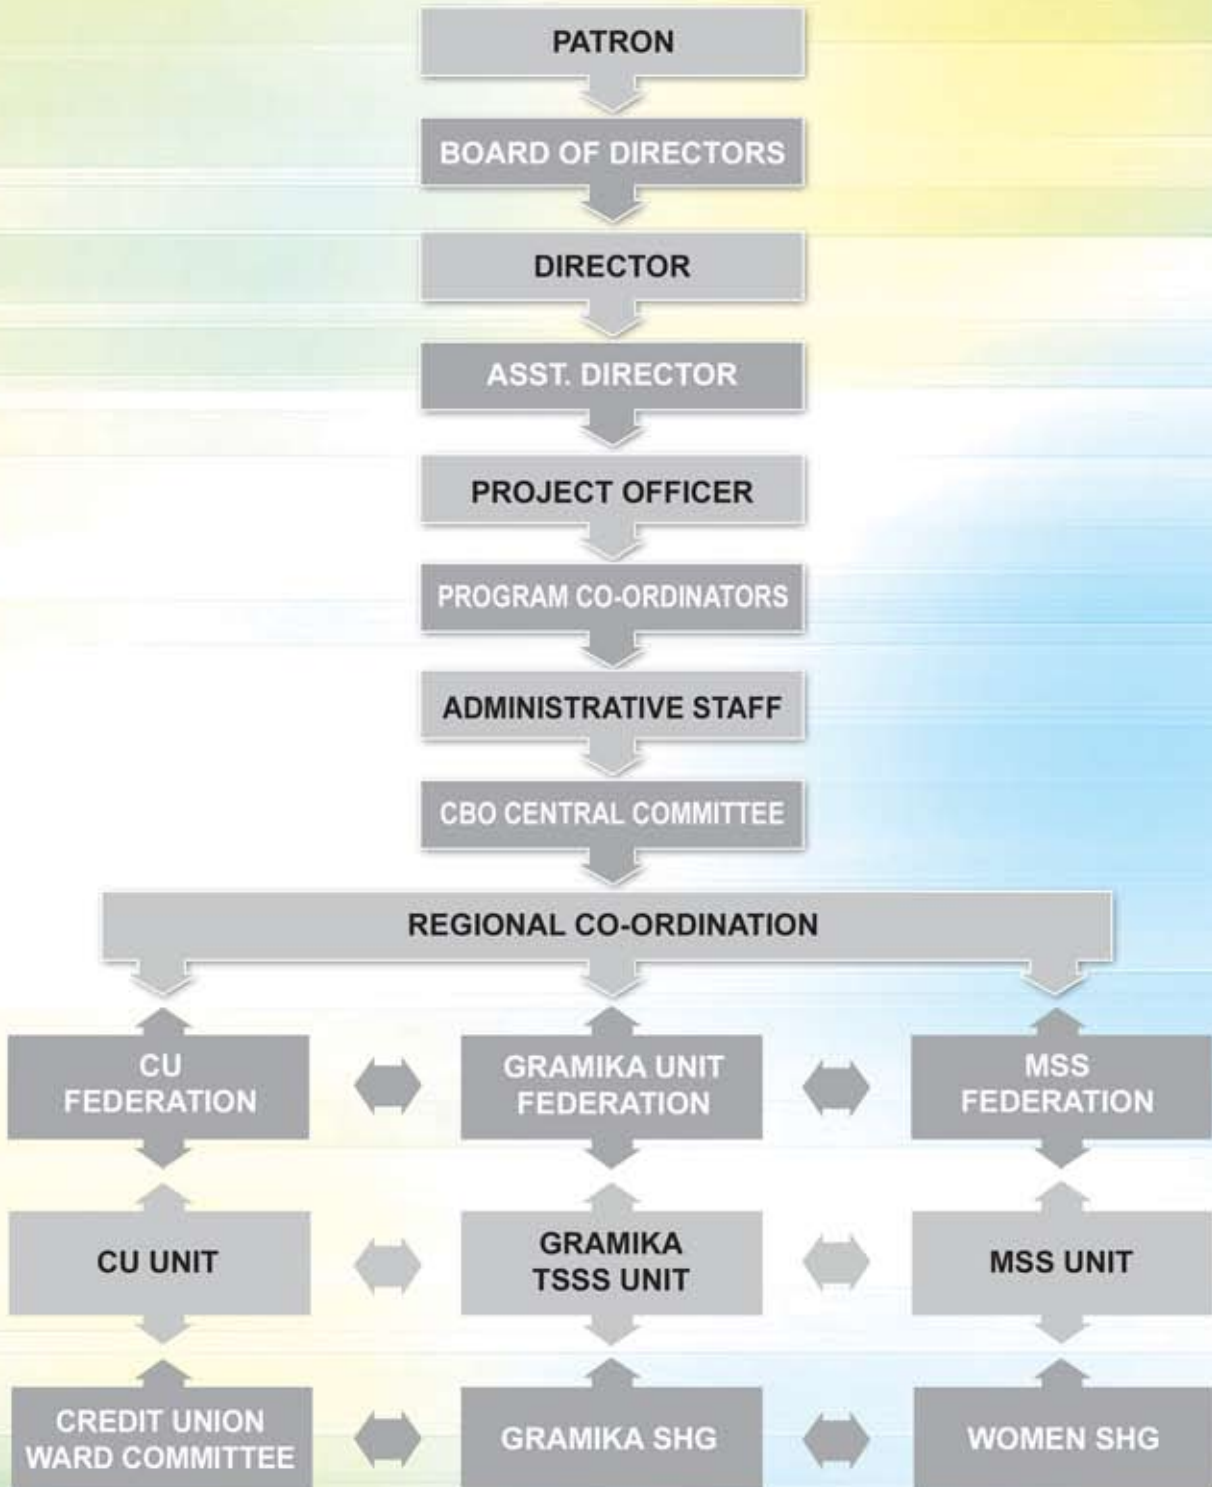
PATRON

BOARD OF DIRECTORS

DIRECTOR

ASST. DIRECTOR

PROJECT OFFICER

PROGRAM CO-ORDINATORS

ADMINISTRATIVE STAFF

CBO CENTRAL COMMITTEE

REGIONAL CO-ORDINATION

CU FEDERATION

GRAMIKA UNIT FEDERATION

MSS FEDERATION

CU UNIT

GRAMIKA TSSS UNIT

MSS UNIT

CREDIT UNION WARD COMMITTEE

GRAMIKA SHG

WOMEN SHG